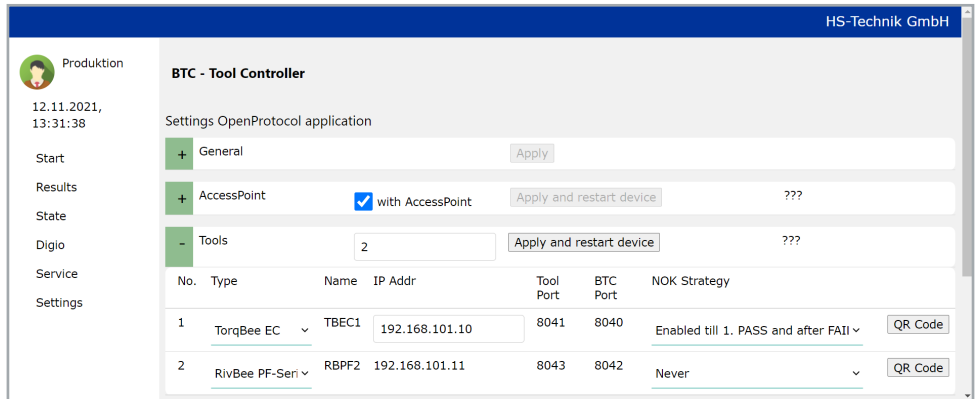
HS-Technik GmbH

Produktion

12.11.2021, 13:31:38

Start
Results
State
Digio
Service
Settings

BTC - Tool Controller

Settings OpenProtocol application

+ General
Apply

+ AccessPoint
with AccessPoint
Apply and restart device
???

- Tools
2
Apply and restart device
???

| No. | Type | Name | IP Addr | Tool Port | BTC Port | NOK Strategy | |
|---|---|---|---|---|---|---|---|
| 1 | TorqBee EC | TBEC1 | 192.168.101.10 | 8041 | 8040 | Enabled till 1. PASS and after FAI | QR Code |
| 2 | RivBee PF-Seri | RBPF2 | 192.168.101.11 | 8043 | 8042 | Never | QR Code |